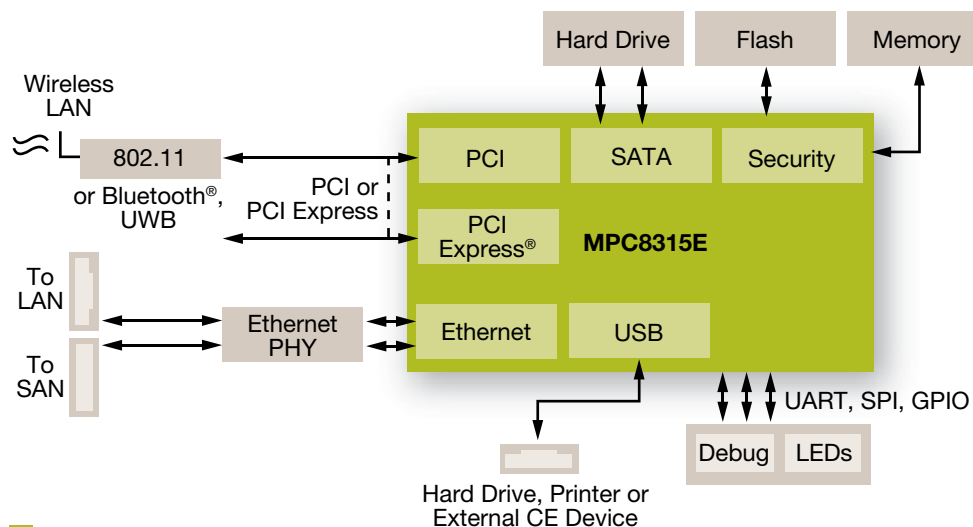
Hard Drive

Flash

Memory

Wireless LAN

802.11

or Bluetooth®, UWB

PCI or PCI Express

PCI

SATA

Security

PCI Express®

MPC8315E

To LAN

To SAN

Ethernet PHY

Ethernet

USB

UART, SPI, GPIO

Debug

LEDs

Hard Drive, Printer or External CE Device